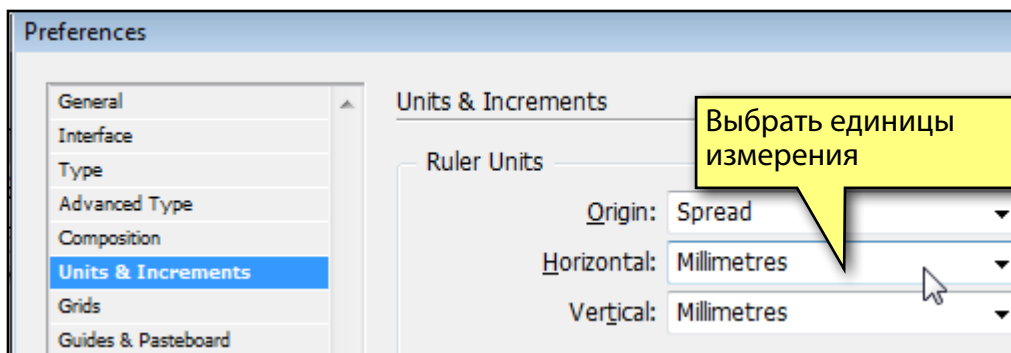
Preferences

General
Interface
Type
Advanced Type
Composition
Units & Increments
Grids
Guides & Pasteboard

Units & Increments

Выбрать единицы измерения

Ruler Units

Origin: Spread

Horizontal: Millimetres

Vertical: Millimetres